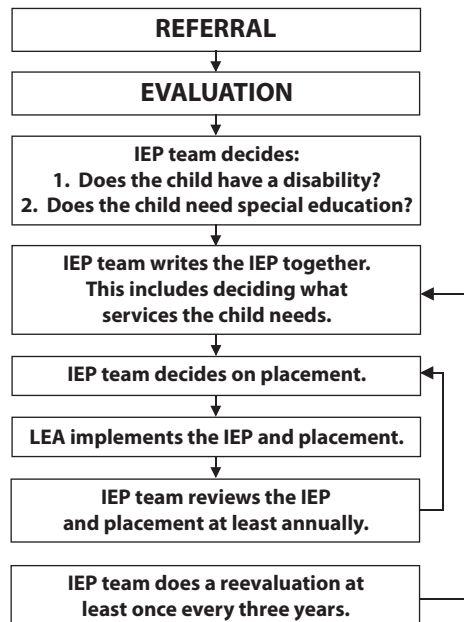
REFERRAL

EVALUATION

IEP team decides:
1. Does the child have a disability?
2. Does the child need special education?

IEP team writes the IEP together. This includes deciding what services the child needs.

IEP team decides on placement.

LEA implements the IEP and placement.

IEP team reviews the IEP and placement at least annually.

IEP team does a reevaluation at least once every three years.